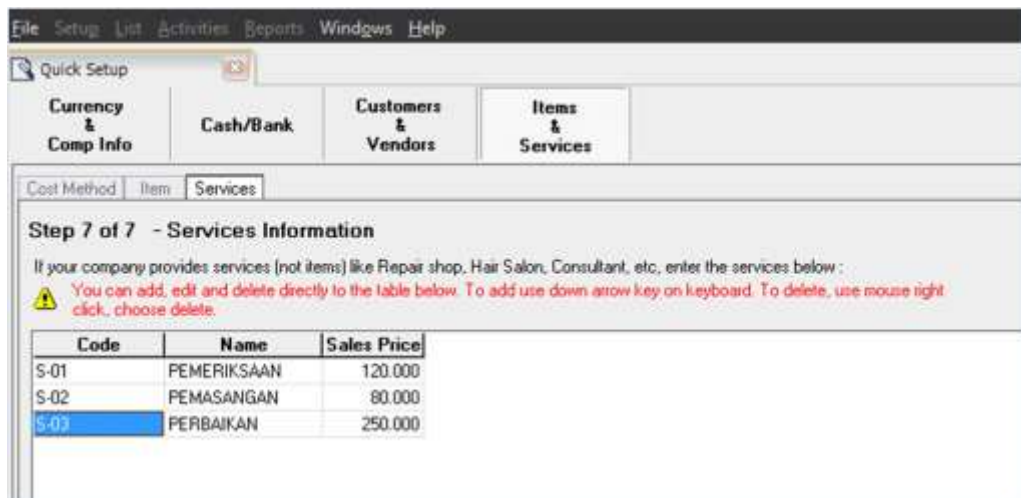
File Setup List Activities Reports Windows Help

Quick Setup

Currency & Comp Info

Cash/Bank

Customers & Vendors

Items & Services

Cost Method | Item | Services

Step 7 of 7 - Services Information

If your company provides services (not items) like Repair shop, Hair Salon, Consultant, etc, enter the services below :

You can add, edit and delete directly to the table below. To add use down arrow key on keyboard. To delete, use mouse right click, choose delete.

| Code | Name | Sales Price |
|---|---|---|
| S-01 | PEMERIKSAAN | 120.000 |
| S-02 | PEMASANGAN | 80.000 |
| S-03 | PERBAIKAN | 250.000 |